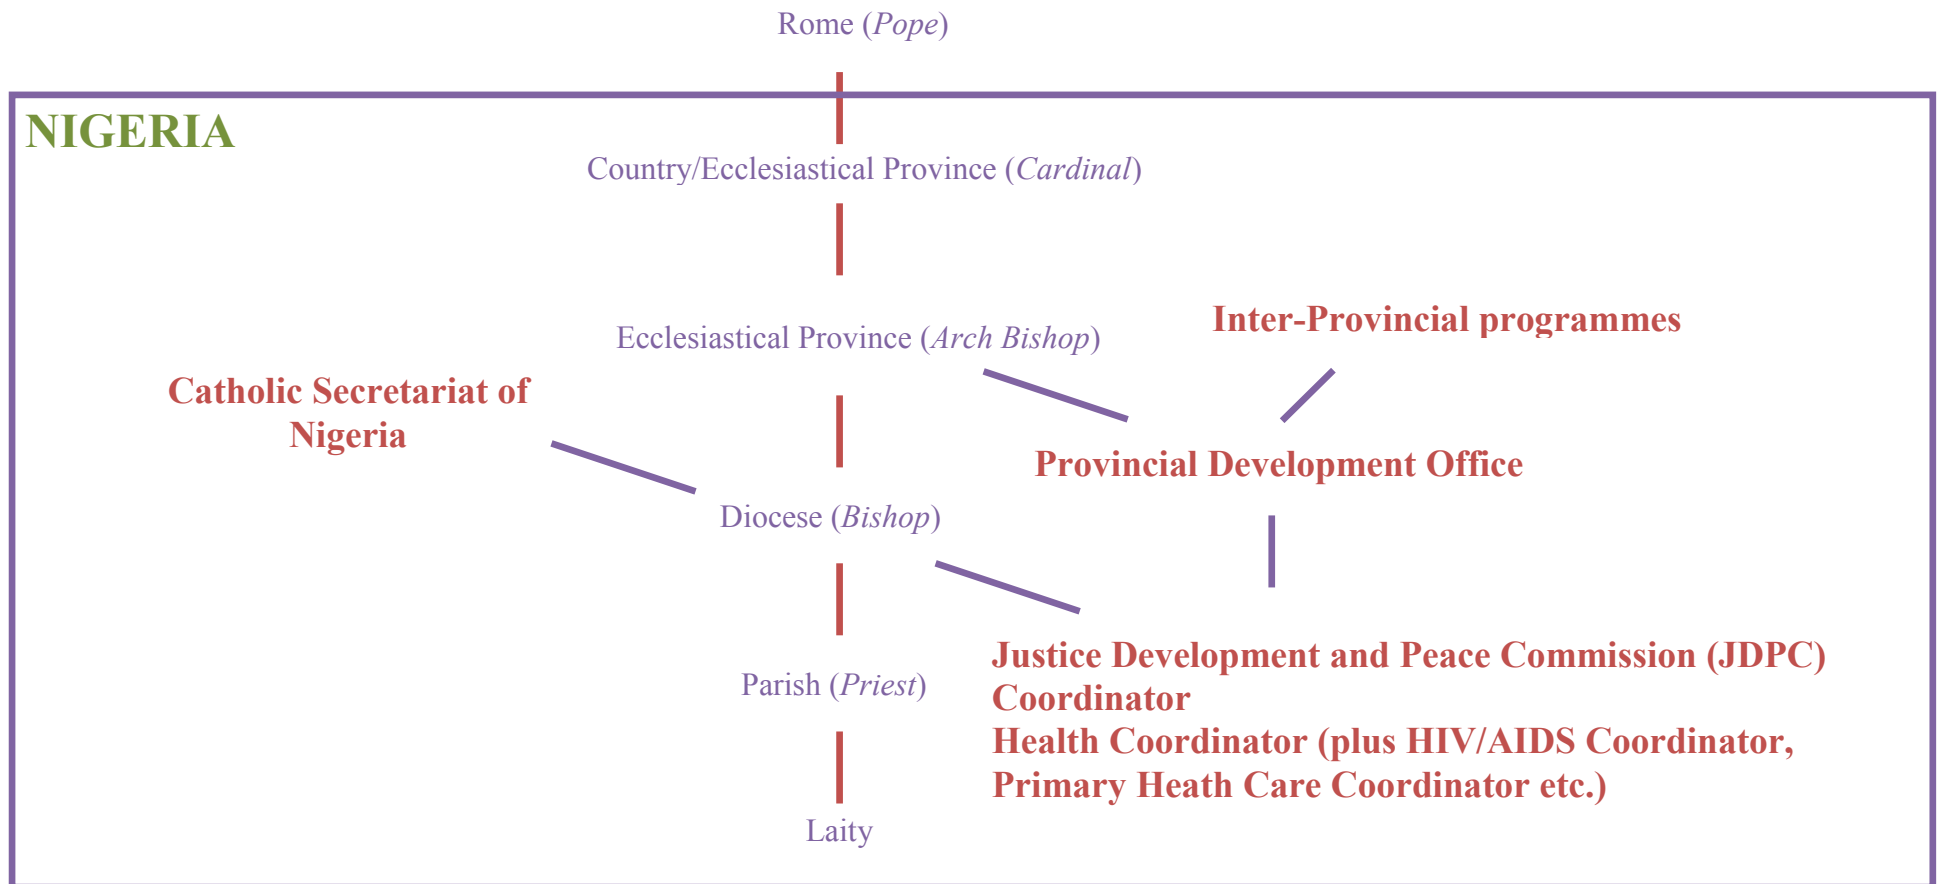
Rome (*Pope*)

NIGERIA

Country/Ecclesiastical Province (*Cardinal*)

Ecclesiastical Province (*Arch Bishop*)

Inter-Provincial programmes

Catholic Secretariat of Nigeria

Provincial Development Office

Diocese (*Bishop*)

Parish (*Priest*)

Justice Development and Peace Commission (JDPC) Coordinator
Health Coordinator (plus HIV/AIDS Coordinator, Primary Heath Care Coordinator etc.)

Laity